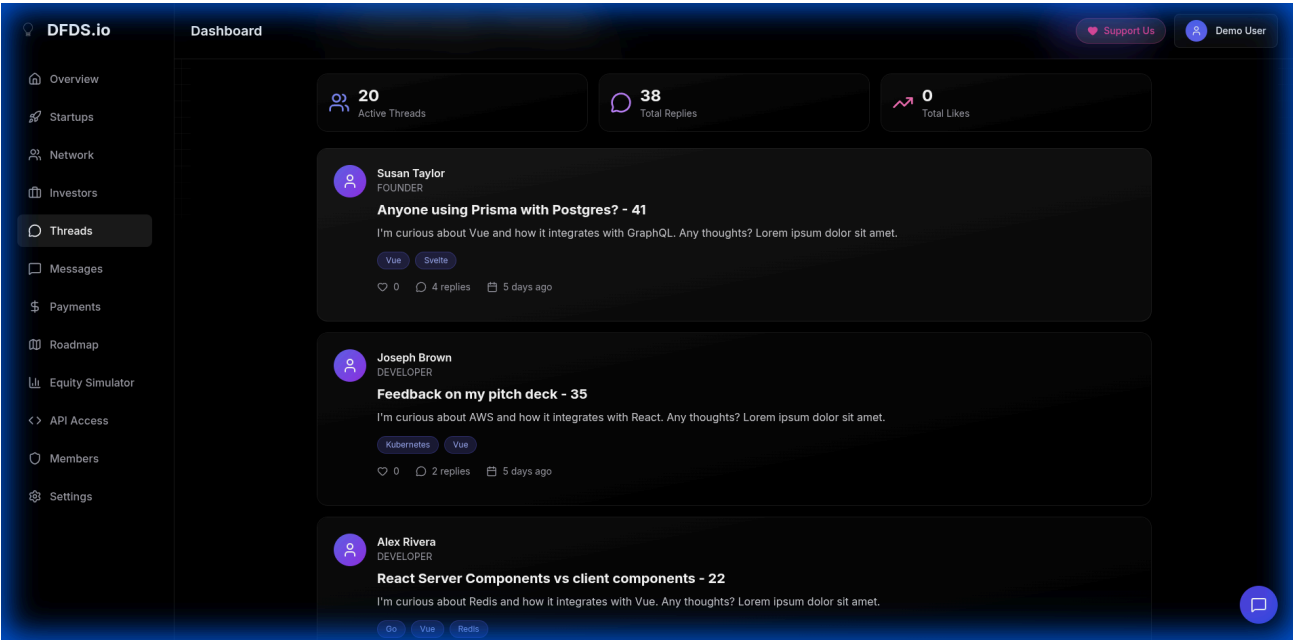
DFDS.io

Overview
Startups
Network
Investors
Threads
Messages
Payments
Roadmap
Equity Simulator
API Access
Members
Settings

Dashboard

Support Us

Demo User

20
Active Threads

38
Total Replies

0
Total Likes

Susan Taylor
FOUNDER
Anyone using Prisma with Postgres? - 41
I'm curious about Vue and how it integrates with GraphQL. Any thoughts? Lorem ipsum dolor sit amet.
Vue Svelte
0 4 replies 5 days ago

Joseph Brown
DEVELOPER
Feedback on my pitch deck - 35
I'm curious about AWS and how it integrates with React. Any thoughts? Lorem ipsum dolor sit amet.
Kubernetes Vue
0 2 replies 5 days ago

Alex Rivera
DEVELOPER
React Server Components vs client components - 22
I'm curious about Redis and how it integrates with Vue. Any thoughts? Lorem ipsum dolor sit amet.
Go Vue Redis